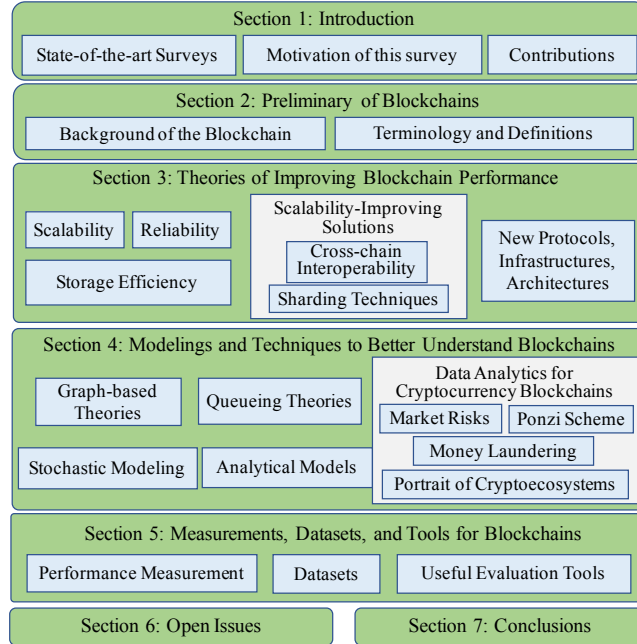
Section 1: Introduction

State-of-the-art Surveys

Motivation of this survey

Contributions

Section 2: Preliminary of Blockchains

Background of the Blockchain

Terminology and Definitions

Section 3: Theories of Improving Blockchain Performance

Scalability

Reliability

Storage Efficiency

Scalability-Improving Solutions

Cross-chain Interoperability

Sharding Techniques

New Protocols, Infrastructures, Architectures

Section 4: Modelings and Techniques to Better Understand Blockchains

Graph-based Theories

Queueing Theories

Stochastic Modeling

Analytical Models

Data Analytics for Cryptocurrency Blockchains

Market Risks

Ponzi Scheme

Money Laundering

Portrait of Cryptoecosystems

Section 5: Measurements, Datasets, and Tools for Blockchains

Performance Measurement

Datasets

Useful Evaluation Tools

Section 6: Open Issues

Section 7: Conclusions